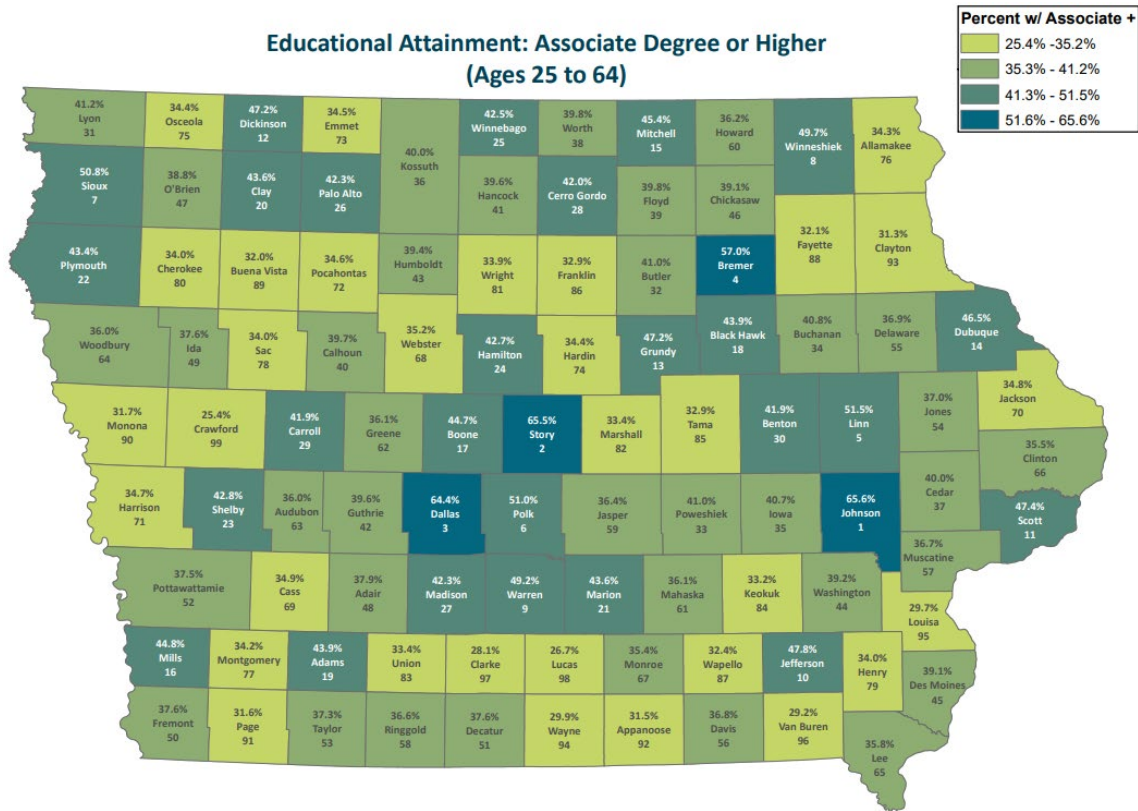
Educational Attainment: Associate Degree or Higher
(Ages 25 to 64)

Percent w/ Associate +
25.4% -35.2%
35.3% - 41.2%
41.3% - 51.5%
51.6% - 65.6%

41.2% Lyon 31
34.4% Osceola 75
47.2% Dickinson 12
34.5% Emmet 73
40.0% Kossuth 36
42.5% Winnebago 25
39.8% Worth 38
45.4% Mitchell 15
36.2% Howard 60
49.7% Winneshiek 8
34.3% Allamakee 76
50.8% Sioux 7
38.8% O'Brien 47
43.6% Clay 20
42.3% Palo Alto 26
39.6% Hancock 41
42.0% Cerro Gordo 28
39.8% Floyd 39
39.1% Chickasaw 46
32.1% Fayette 88
31.3% Clayton 93
43.4% Plymouth 22
34.0% Cherokee 80
32.0% Buena Vista 89
34.6% Pocahontas 72
39.4% Humboldt 43
33.9% Wright 81
32.9% Franklin 86
41.0% Butler 32
57.0% Bremer 4
36.0% Woodbury 64
37.6% Ida 49
34.0% Sac 78
39.7% Calhoun 40
35.2% Webster 68
42.7% Hamilton 24
34.4% Hardin 74
47.2% Grundy 13
43.9% Black Hawk 18
40.8% Buchanan 34
36.9% Delaware 55
46.5% Dubuque 14
31.7% Monona 90
25.4% Crawford 99
41.9% Carroll 29
36.1% Greene 62
44.7% Boone 17
65.5% Story 2
33.4% Marshall 82
32.9% Tama 85
41.9% Benton 30
51.5% Linn 5
37.0% Jones 54
34.8% Jackson 70
35.5% Clinton 66
34.7% Harrison 71
42.8% Shelby 23
36.0% Audubon 63
39.6% Guthrie 42
64.4% Dallas 3
51.0% Polk 6
36.4% Jasper 59
41.0% Poweshiek 33
40.7% Iowa 35
65.6% Johnson 1
40.0% Cedar 37
47.4% Scott 11
36.7% Muscatine 57
37.5% Pottawattamie 52
34.9% Cass 69
37.9% Adair 48
42.3% Madison 27
49.2% Warren 9
43.6% Marion 21
36.1% Mahaska 61
33.2% Keokuk 84
39.2% Washington 44
29.7% Louisa 95
44.8% Mills 16
34.2% Montgomery 77
43.9% Adams 19
33.4% Union 83
28.1% Clarke 97
26.7% Lucas 98
35.4% Monroe 67
32.4% Wapello 87
47.8% Jefferson 10
34.0% Henry 79
39.1% Des Moines 45
37.6% Fremont 50
31.6% Page 91
37.3% Taylor 53
36.6% Ringgold 58
37.6% Decatur 51
29.9% Wayne 94
31.5% Appanoose 92
36.8% Davis 56
29.2% Van Buren 96
35.8% Lee 65